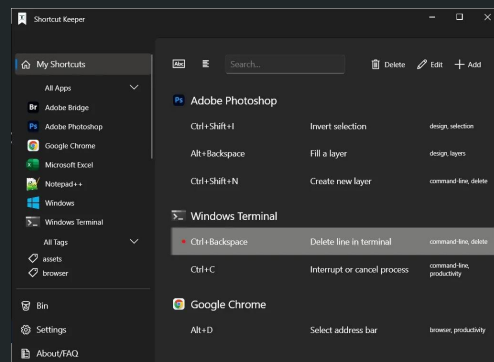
Shortcut Keeper

My Shortcuts

All Apps
Br Adobe Bridge
Ps Adobe Photoshop
Google Chrome
Microsoft Excel
Notepad++
Windows
Windows Terminal

All Tags
assets
browser

Bin
Settings
About/FAQ

Abc
Search...
Delete
Edit
Add

Ps Adobe Photoshop

| | | |
|---|---|---|
| Ctrl+Shift+I | Invert selection | design, selection |
| Alt+Backspace | Fill a layer | design, layers |
| Ctrl+Shift+N | Create new layer | command-line, delete |

Windows Terminal

| | | |
|---|---|---|
| Ctrl+Backspace | Delete line in terminal | command-line, delete |
| Ctrl+C | Interrupt or cancel process | command-line, productivity |

Google Chrome

| | | |
|---|---|---|
| Alt+D | Select address bar | browser, productivity |